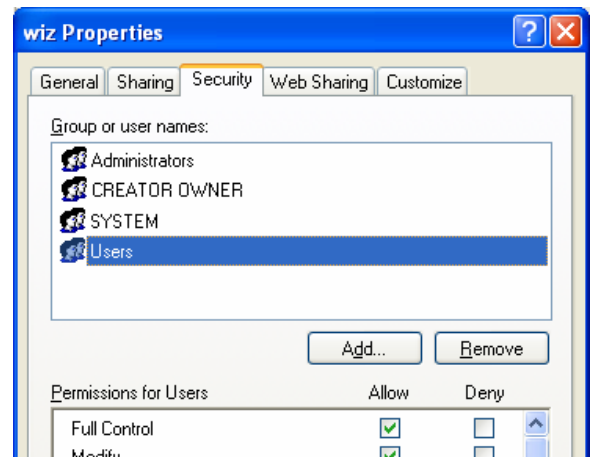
wiz Properties

General | Sharing | Security | Web Sharing | Customize

Group or user names:

Administrators
CREATOR OWNER
SYSTEM
Users

Add... | Remove

| Permissions for Users | Allow | Deny |
|---|---|---|
| Full Control | ✓ | |
| Modify | ✓ | |